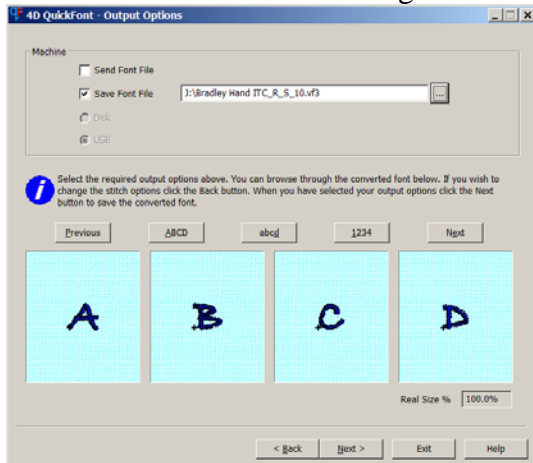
4D QuickFont - Output Options

Machine

Send Font File

Save Font File J:\Bradley Hand ITC_R_S_10.vf3 ...

Disk

USB

Select the required output options above. You can browse through the converted font below. If you wish to change the stitch options click the Back button. When you have selected your output options click the Next button to save the converted font.

Previous ABCD abcd 1234 Next

A B C D

Real Size % 100.0%

< Back Next > Exit Help